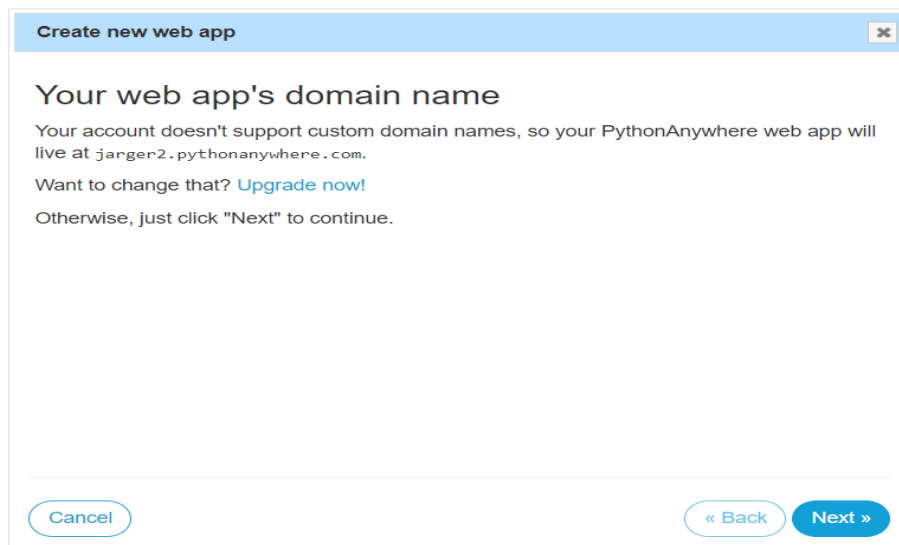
Create new web app

Your web app's domain name

Your account doesn't support custom domain names, so your PythonAnywhere web app will live at jarger2.pythonanywhere.com.

Want to change that? Upgrade now!

Otherwise, just click "Next" to continue.

Cancel

« Back

Next »